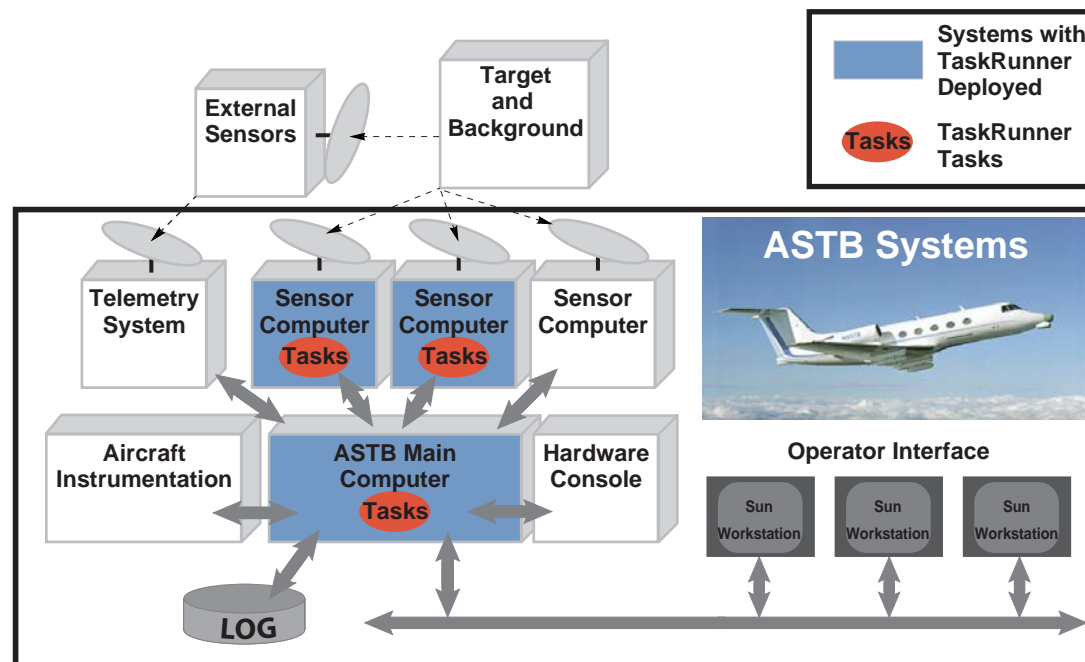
Systems with TaskRunner Deployed

Tasks TaskRunner Tasks

External Sensors

Target and Background

ASTB Systems

Telemetry System

Sensor Computer Tasks

Sensor Computer Tasks

Sensor Computer

Aircraft Instrumentation

ASTB Main Computer Tasks

Hardware Console

Operator Interface

Sun Workstation

Sun Workstation

Sun Workstation

LOG